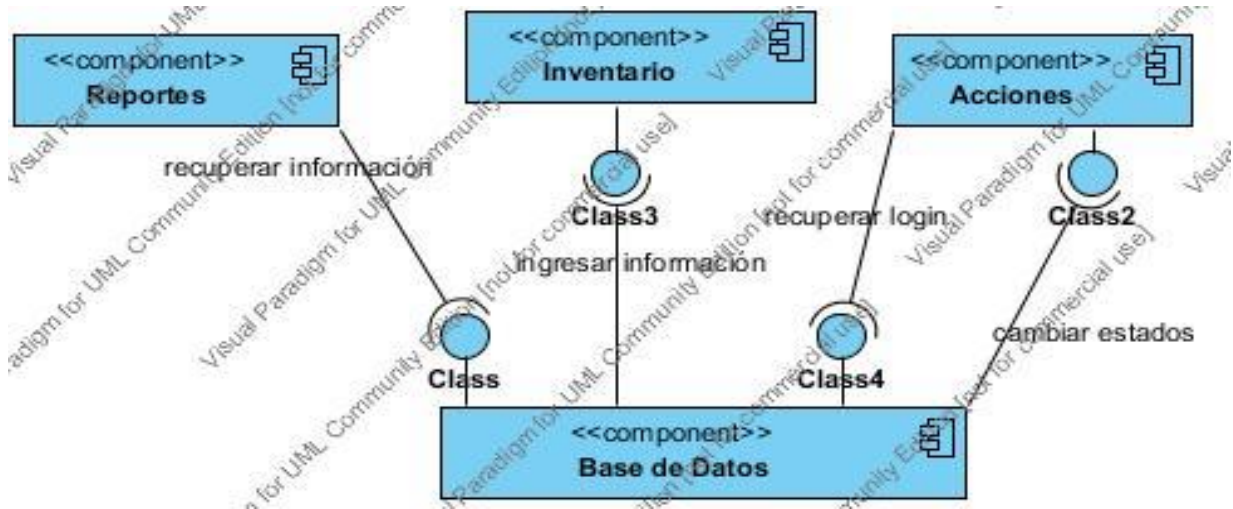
<<component>>
Reportes

<<component>>
Inventario

<<component>>
Acciones

recuperar información

Class3

recuperar login

Class2

ingresar información

cambiar estados

Class

Class4

<<component>>
Base de Datos

Visual Paradigm for UML Community Edition [not for commercial use]

Visual Paradigm for UML Community Edition [not for commercial use]

Visual Paradigm for UML Community Edition [not for commercial use]